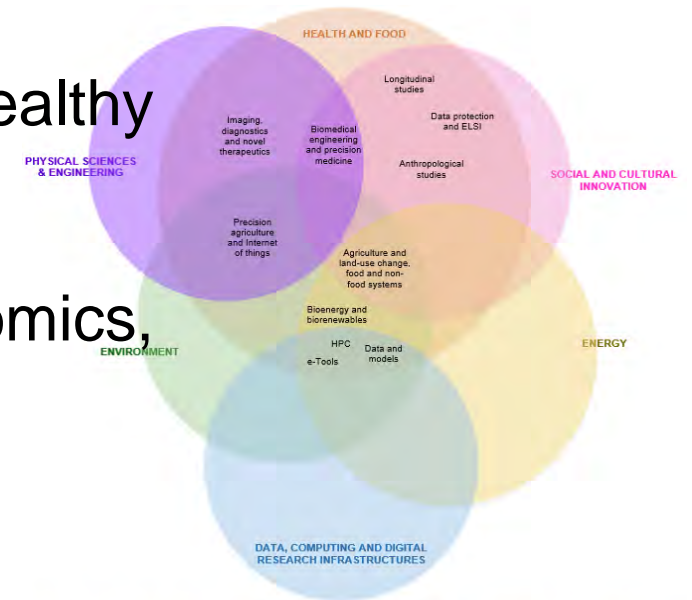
ealthy

omics,

HEALTH AND FOOD

PHYSICAL SCIENCES & ENGINEERING

SOCIAL AND CULTURAL INNOVATION

ENVIRONMENT

ENERGY

DATA, COMPUTING AND DIGITAL RESEARCH INFRASTRUCTURES

Longitudinal studies

Data protection and ELSI

Imaging, diagnostics and novel therapeutics

Biomedical engineering and precision medicine

Anthropological studies

Precision agriculture and Internet of things

Agriculture and land-use change, food and non-food systems

Bioenergy and biorenewables

HPC

e-Tools

Data and models